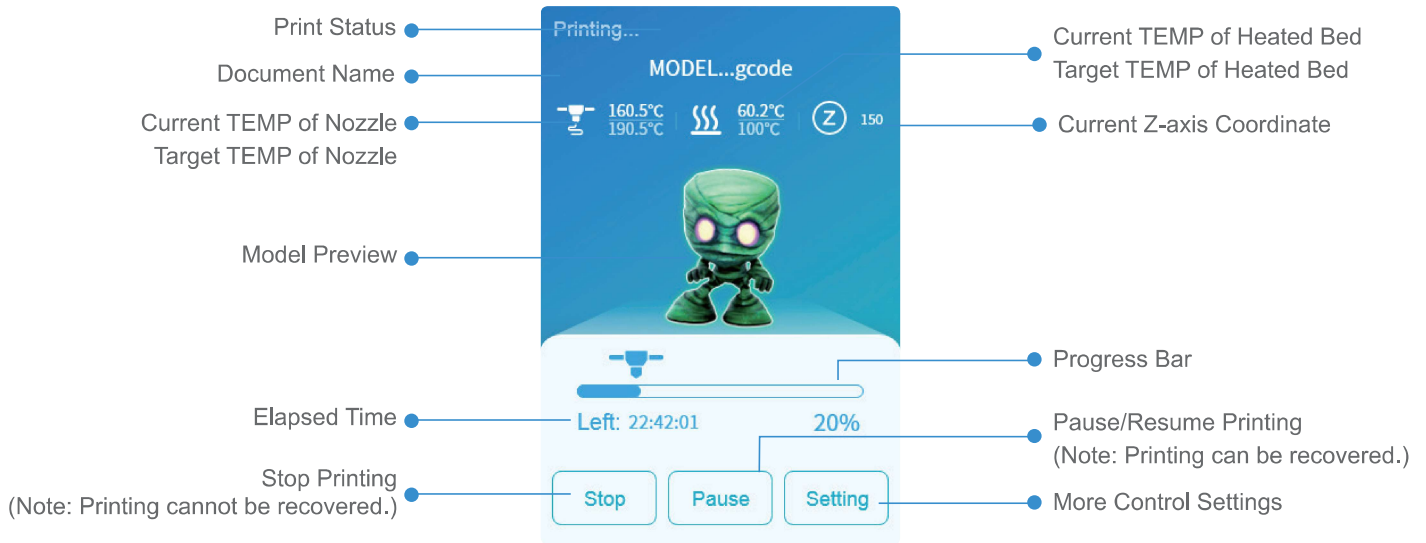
Print Status

Document Name

Current TEMP of Nozzle
Target TEMP of Nozzle

Model Preview

Elapsed Time

Stop Printing
(Note: Printing cannot be recovered.)

Printing...

MODEL...gcode

160.5°C
190.5°C

60.2°C
100°C

Z 150

Left: 22:42:01

20%

Stop

Pause

Setting

Current TEMP of Heated Bed
Target TEMP of Heated Bed

Current Z-axis Coordinate

Progress Bar

Pause/Resume Printing
(Note: Printing can be recovered.)

More Control Settings